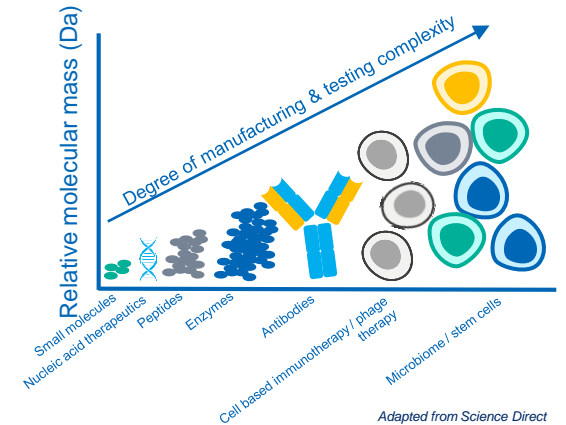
Relative molecular mass (Da)

Degree of manufacturing & testing complexity

Small molecules

Nucleic acid therapeutics

Peptides

Enzymes

Antibodies

Cell based immunotherapy / phage therapy

Microbiome / stem cells

Adapted from Science Direct